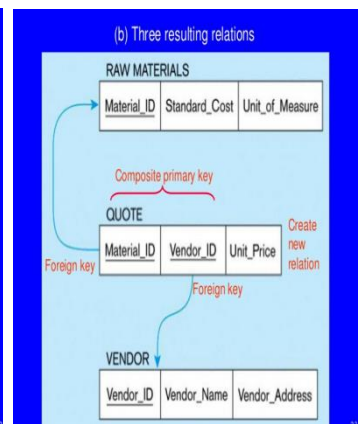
(b) Three resulting relations

RAW MATERIALS

| Material_ID | Standard_Cost | Unit_of_Measure |
|---|---|---|

Composite primary key

QUOTE

| Material_ID | Vendor_ID | Unit_Price |
|---|---|---|

Create new relation

Foreign key

Foreign key

VENDOR

| Vendor_ID | Vendor_Name | Vendor_Address |
|---|---|---|